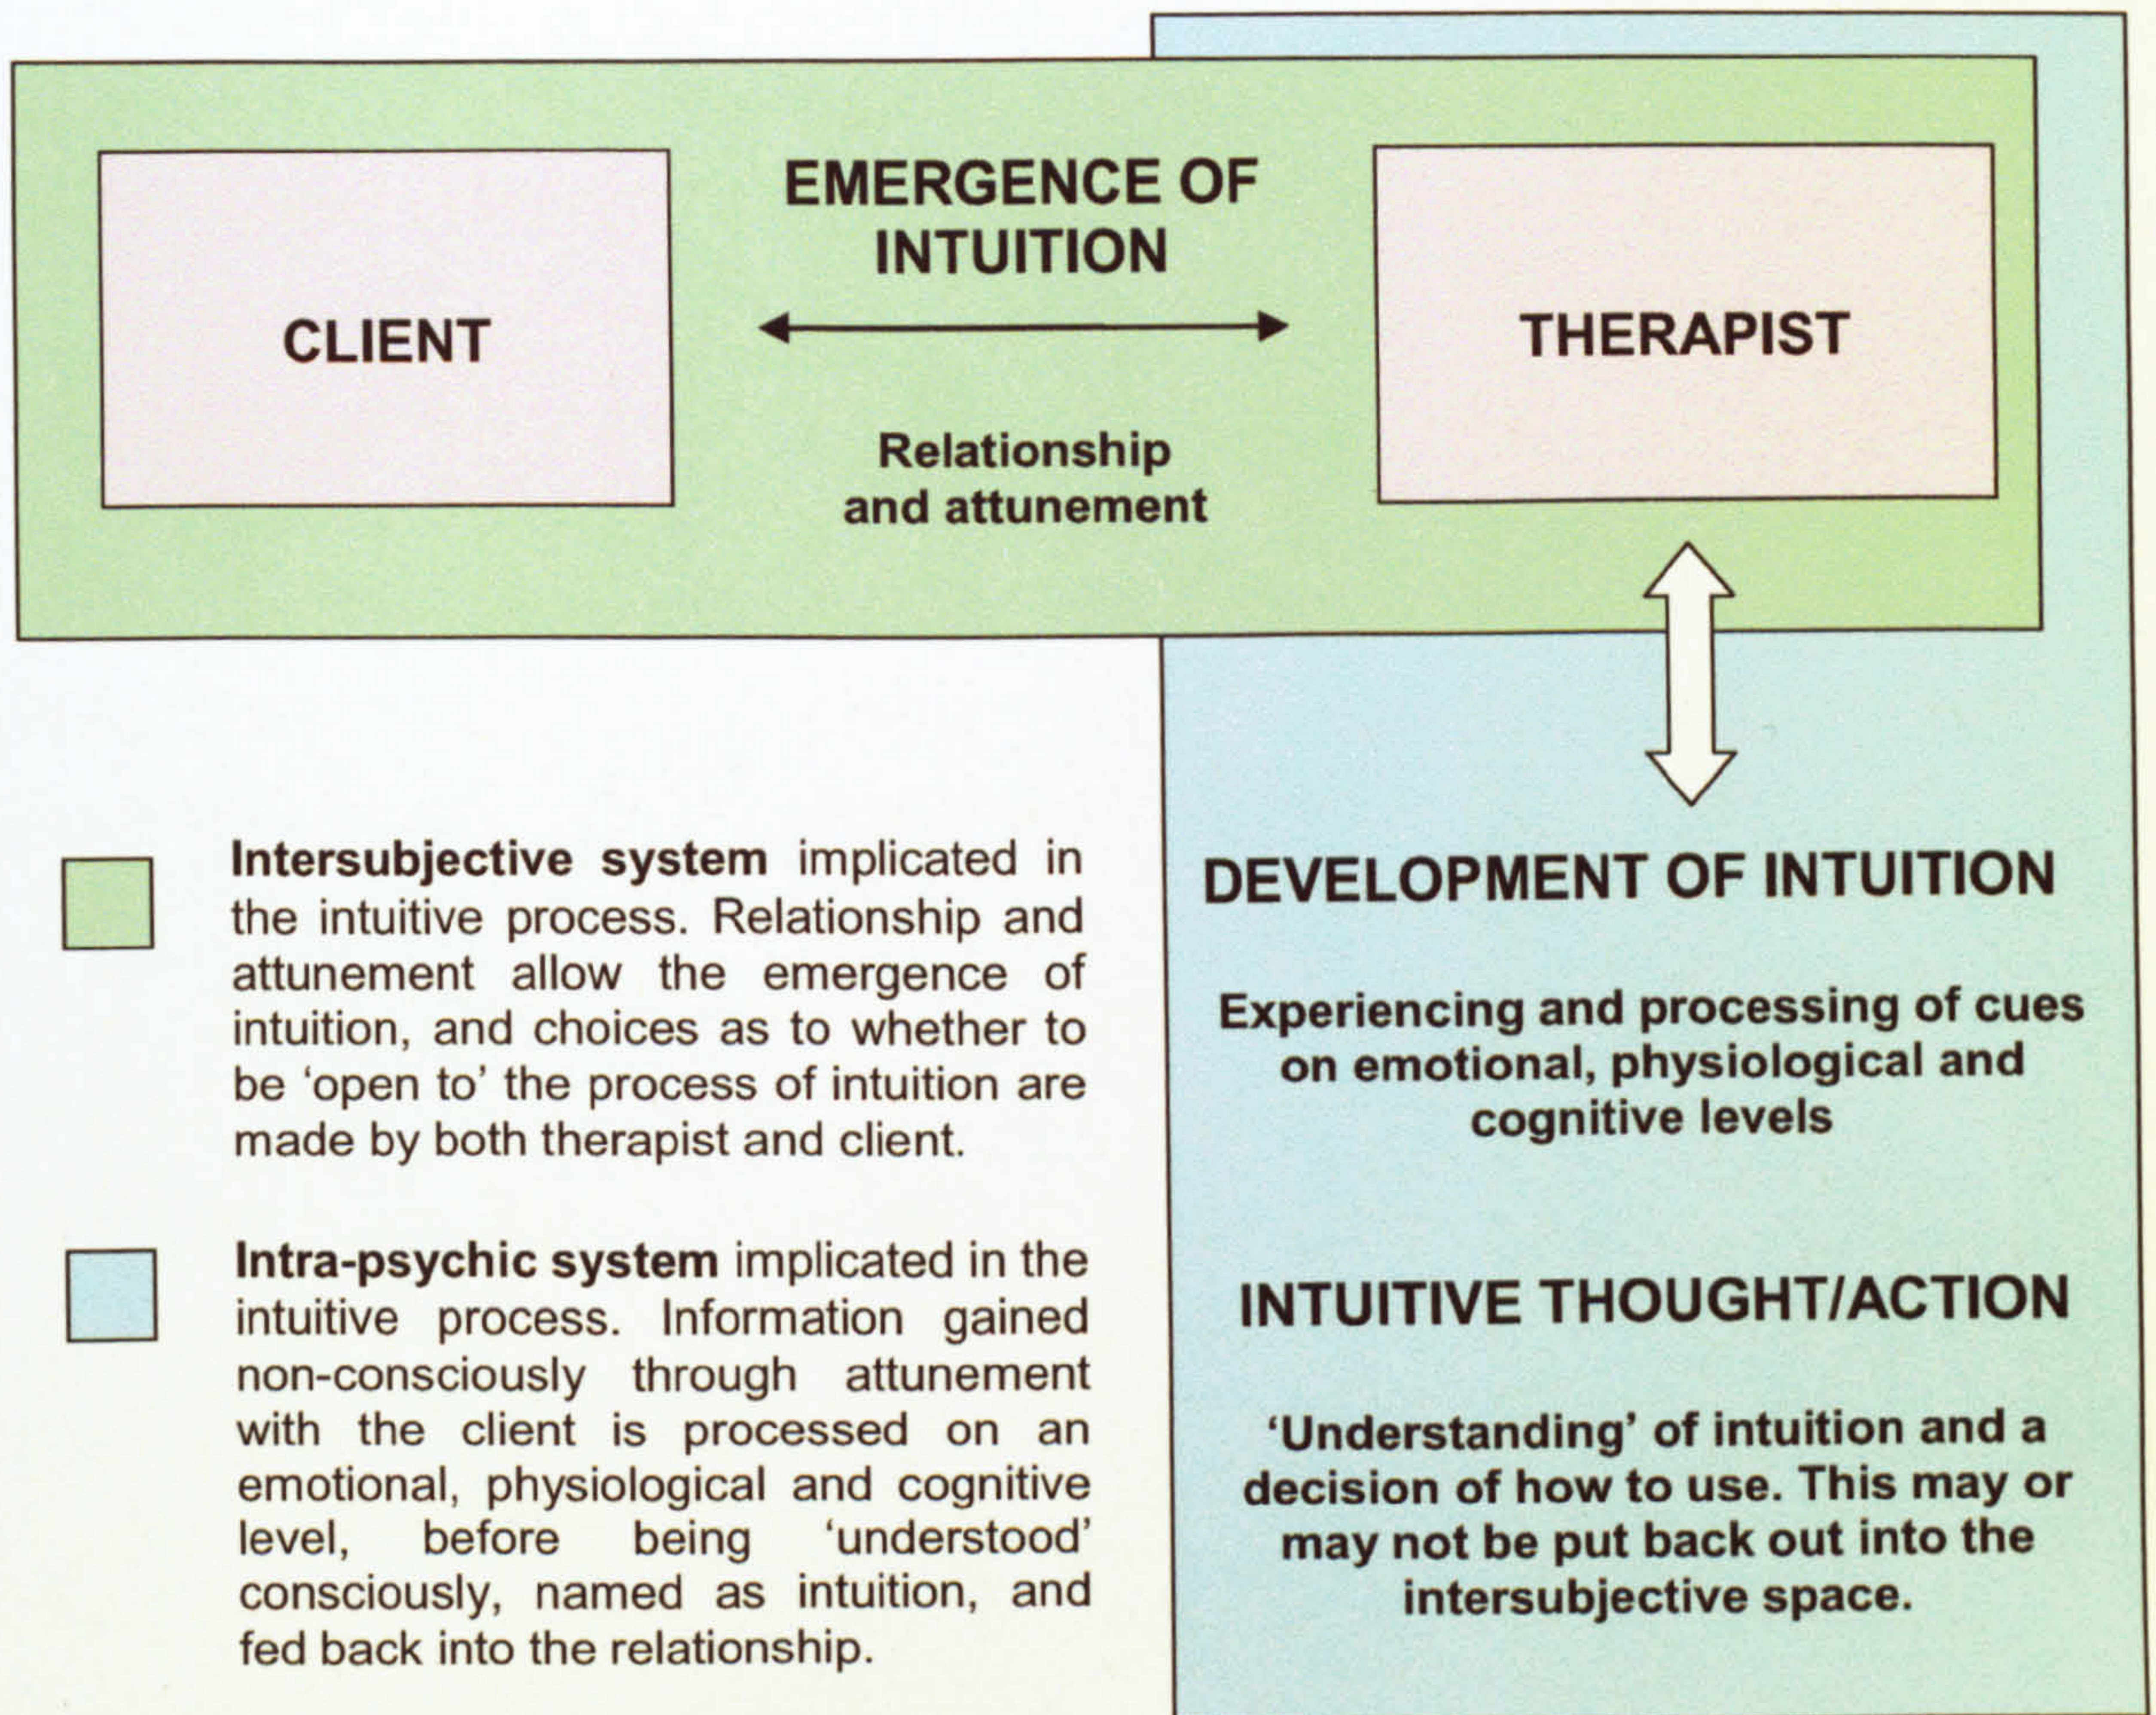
CLIENT

EMERGENCE OF INTUITION

Relationship and attunement

THERAPIST

DEVELOPMENT OF INTUITION

Experiencing and processing of cues on emotional, physiological and cognitive levels

INTUITIVE THOUGHT/ACTION

'Understanding' of intuition and a decision of how to use. This may or may not be put back out into the intersubjective space.

**Intersubjective system** implicated in the intuitive process. Relationship and attunement allow the emergence of intuition, and choices as to whether to be 'open to' the process of intuition are made by both therapist and client.

**Intra-psychic system** implicated in the intuitive process. Information gained non-consciously through attunement with the client is processed on an emotional, physiological and cognitive level, before being 'understood' consciously, named as intuition, and fed back into the relationship.